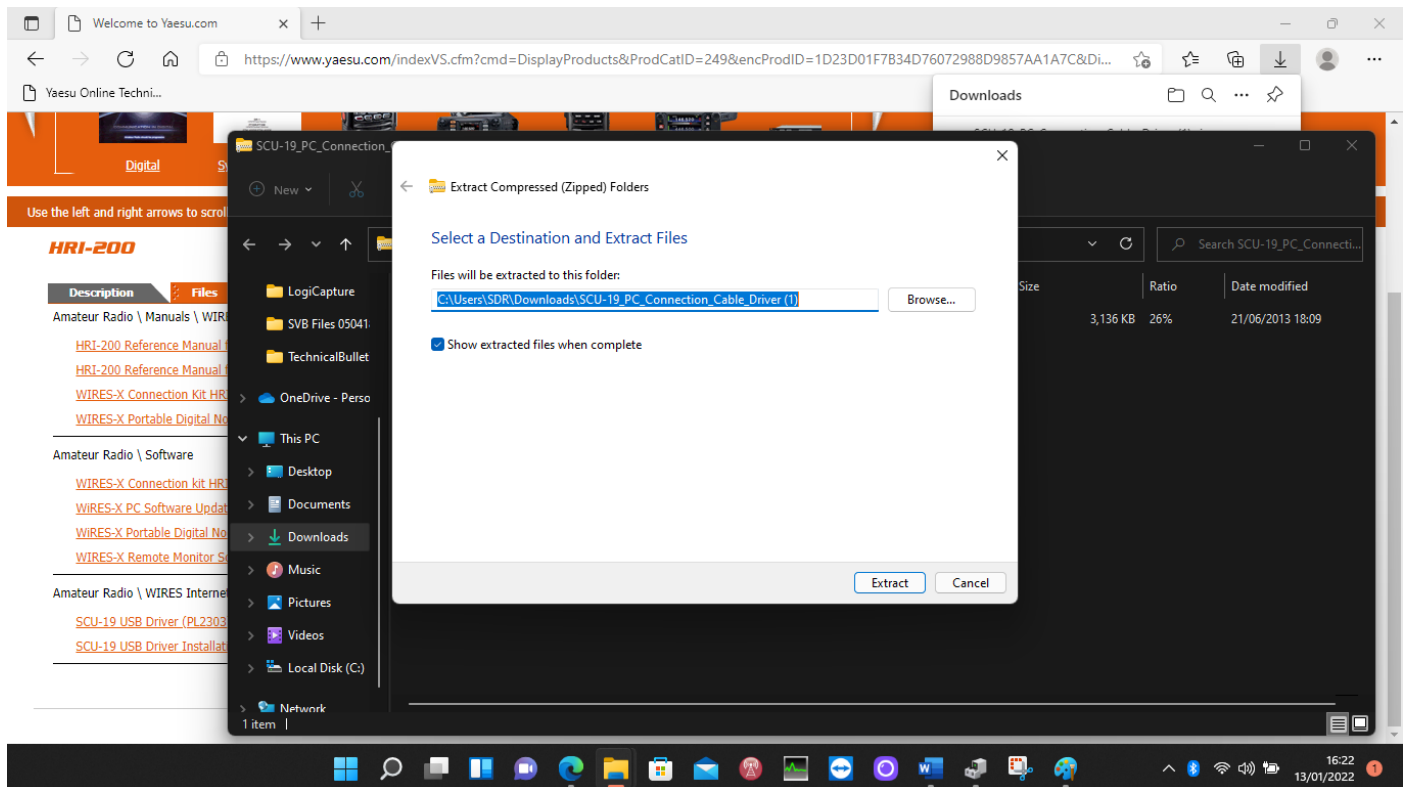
Welcome to Yaesu.com

https://www.yaesu.com/indexVS.cfm?cmd=DisplayProducts&ProdCatID=249&encProdID=1D23D01F7B34D76072988D9857AA1A7C&Di...

Yaesu Online Techni...

Downloads

Digital

Use the left and right arrows to scrol

HRI-200

Description | Files

Amateur Radio \ Manuals \ WIR

HRI-200 Reference Manual
HRI-200 Reference Manual
WIRES-X Connection Kit HR
WIRES-X Portable Digital No

Amateur Radio \ Software

WIRES-X Connection kit HR
WiRES-X PC Software Updat
WiRES-X Portable Digital No
WIRES-X Remote Monitor S

Amateur Radio \ WIRES Interne

SCU-19 USB Driver (PL2303
SCU-19 USB Driver Installat

SCU-19_PC_Connection_

New

LogiCapture
SVB Files 05041
TechnicalBullet
OneDrive - Perso
This PC
Desktop
Documents
Downloads
Music
Pictures
Videos
Local Disk (C:)
Network

1 item

Search SCU-19_PC_Connecti...

| Size | Ratio | Date modified |
|---|---|---|
| 3,136 KB | 26% | 21/06/2013 18:09 |

Extract Compressed (Zipped) Folders

Select a Destination and Extract Files

Files will be extracted to this folder:

C:\Users\SDR\Downloads\SCU-19_PC_Connection_Cable_Driver (1)

Browse...

Show extracted files when complete

Extract
Cancel

16:22
13/01/2022
1